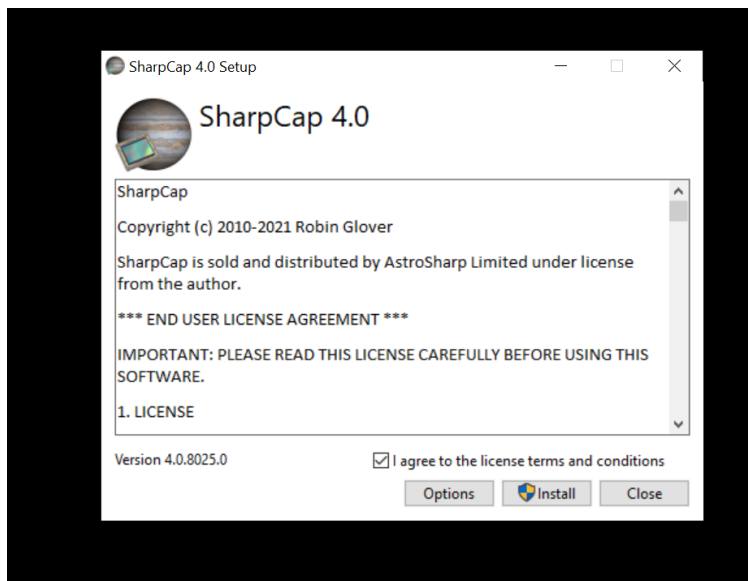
SharpCap 4.0 Setup

SharpCap 4.0

SharpCap

Copyright (c) 2010-2021 Robin Glover

SharpCap is sold and distributed by AstroSharp Limited under license from the author.

*** END USER LICENSE AGREEMENT ***

IMPORTANT: PLEASE READ THIS LICENSE CAREFULLY BEFORE USING THIS SOFTWARE.

1. LICENSE

Version 4.0.8025.0

I agree to the license terms and conditions

Options

Install

Close